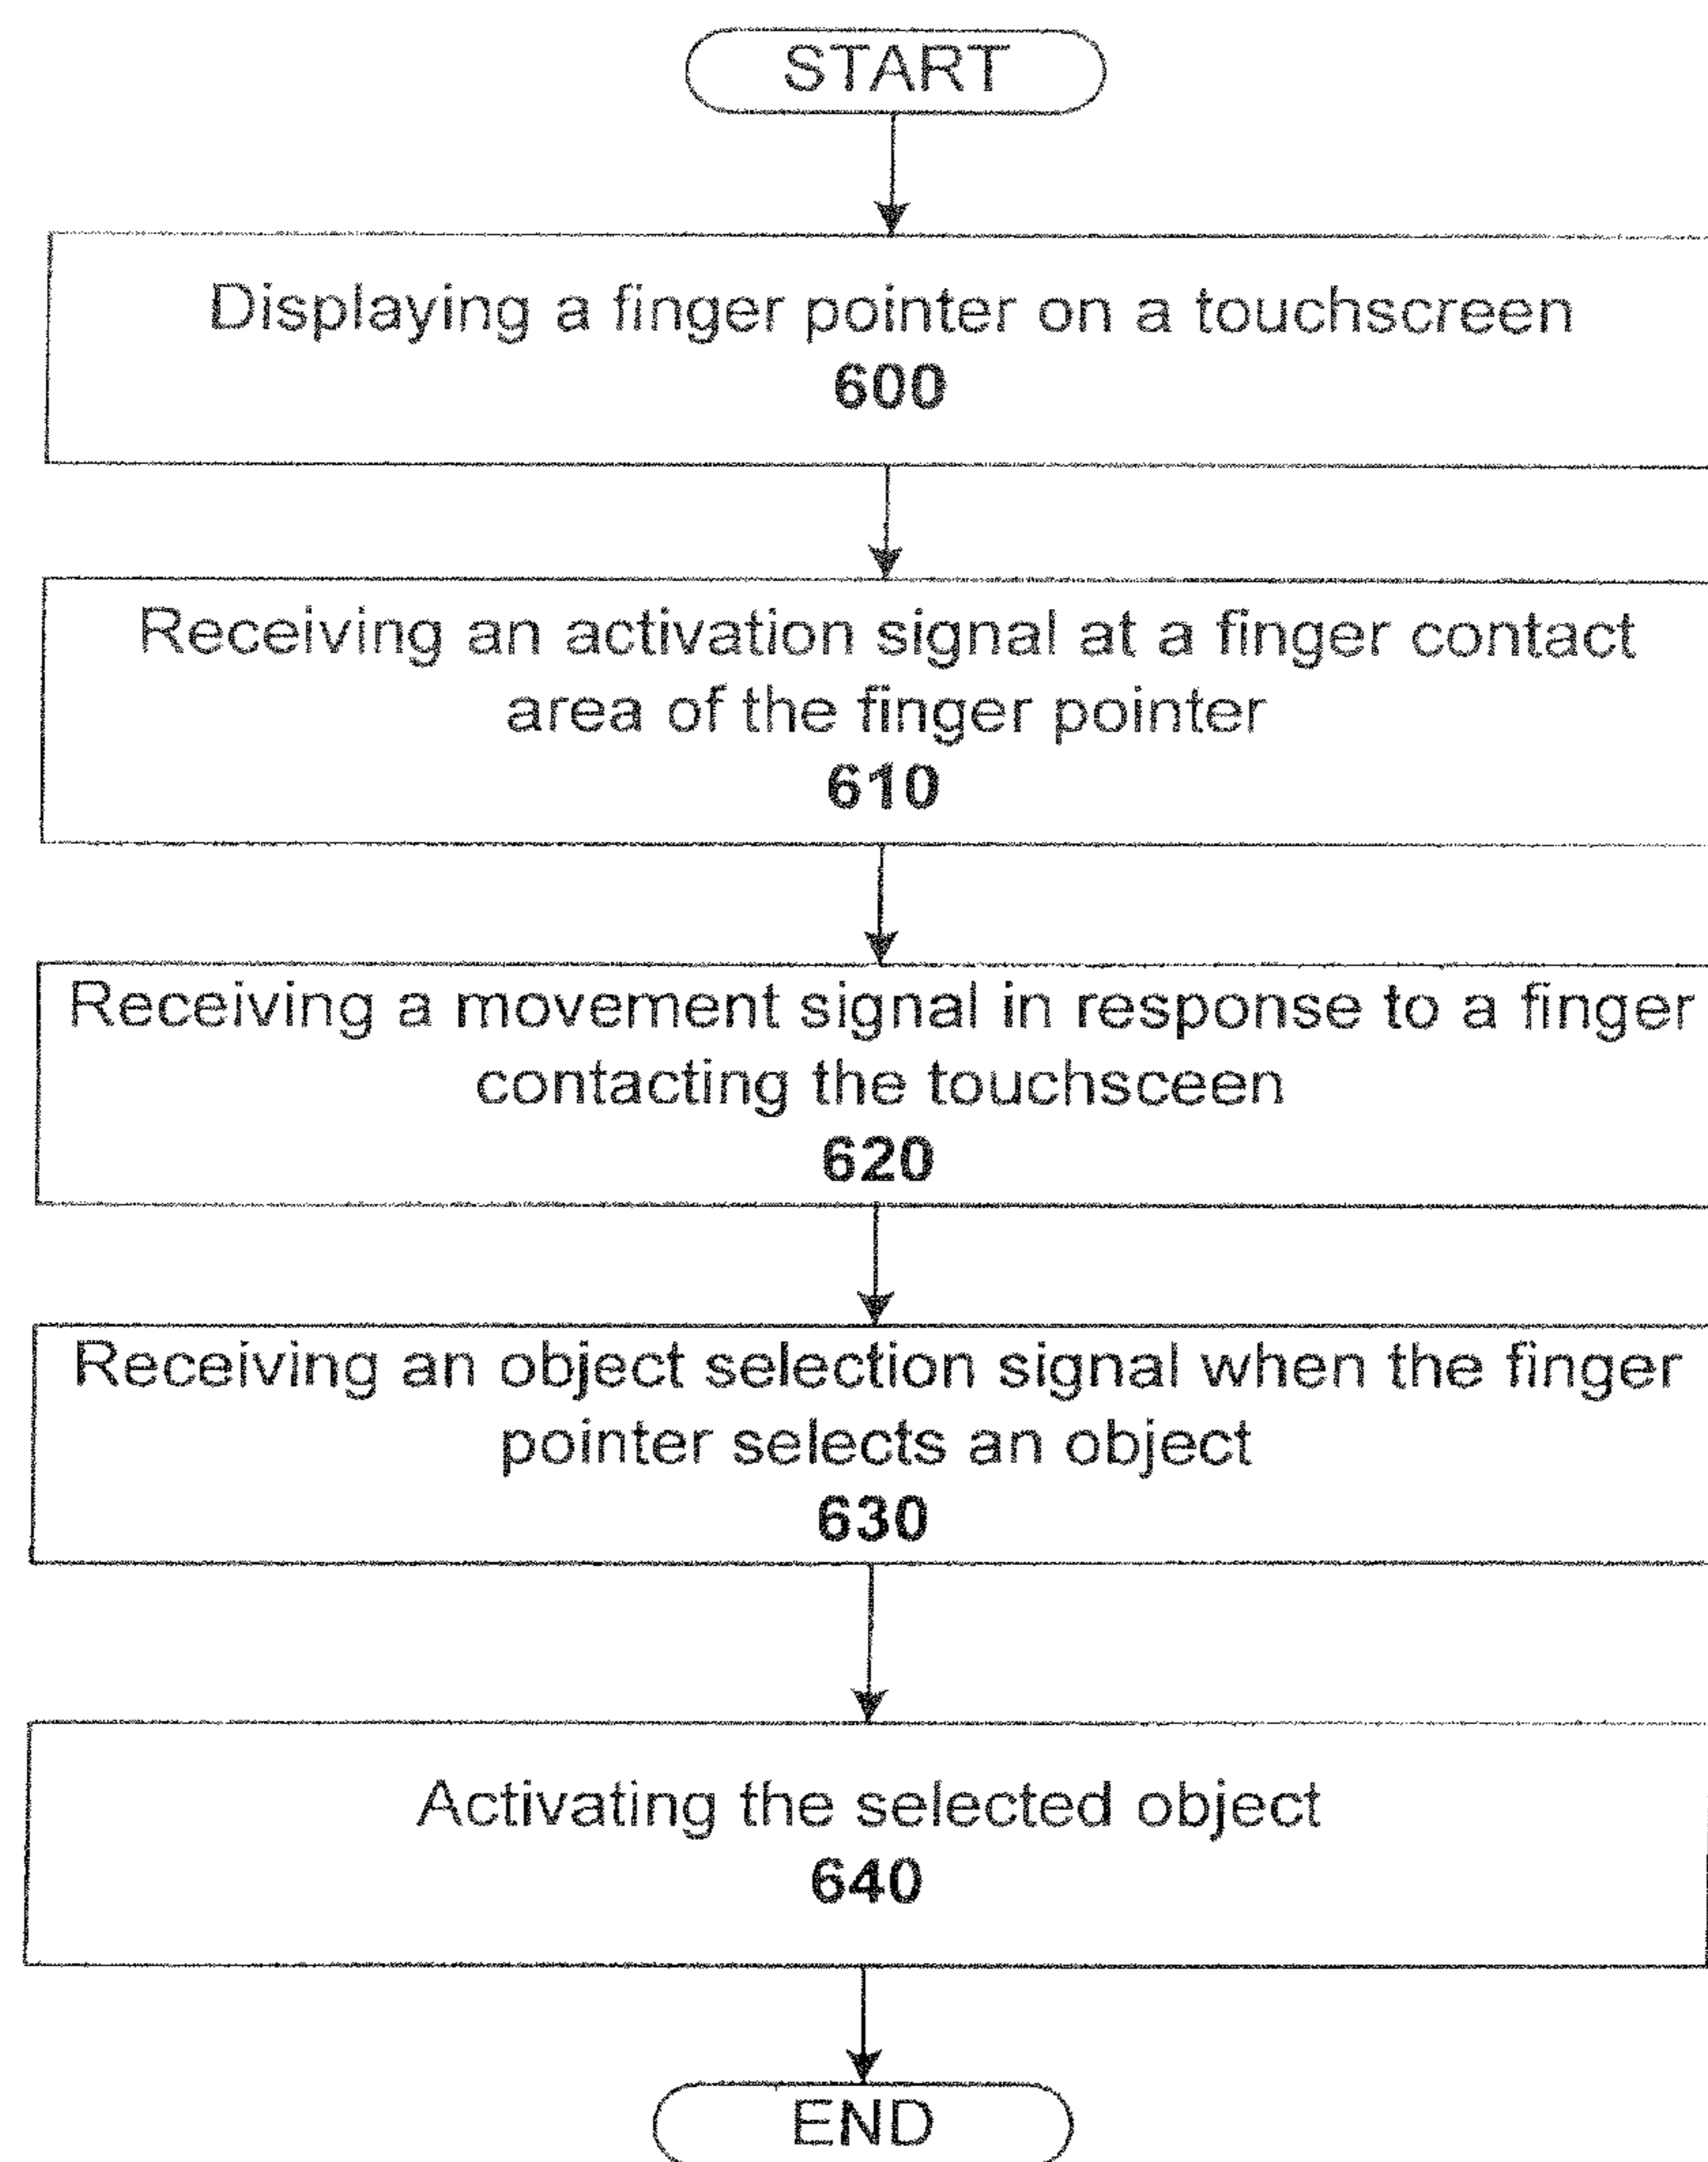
START

Displaying a finger pointer on a touchscreen
600

Receiving an activation signal at a finger contact area of the finger pointer
610

Receiving a movement signal in response to a finger contacting the touchsceen
620

Receiving an object selection signal when the finger pointer selects an object
630

Activating the selected object
640

END